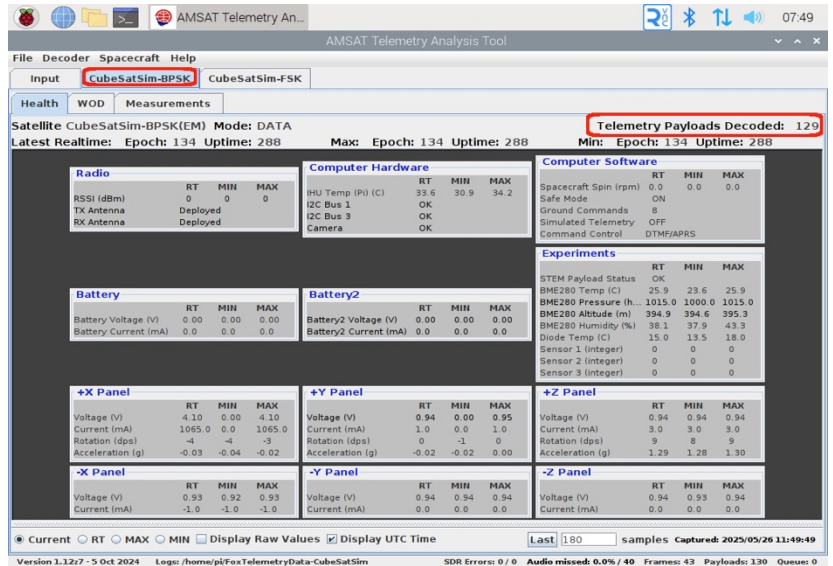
AMSAT Telemetry An...

07:49

AMSAT Telemetry Analysis Tool

File Decoder Spacecraft Help

Input CubeSatSim-BPSK CubeSatSim-FSK

Health WOD Measurements

Satellite CubeSatSim-BPSK(EM) Mode: DATA

Telemetry Payloads Decoded: 129

Latest Realtime: Epoch: 134 Uptime: 288

Max: Epoch: 134 Uptime: 288

Min: Epoch: 134 Uptime: 288

Radio

| | RT | MIN | MAX |
|---|---|---|---|
| RSSI (dBm) | 0 | 0 | 0 |
| TX Antenna | Deployed | | |
| RX Antenna | Deployed | | |

Computer Hardware

| | RT | MIN | MAX |
|---|---|---|---|
| IHU Temp (Pi) (C) | 33.6 | 30.9 | 34.2 |
| I2C Bus 1 | OK | | |
| I2C Bus 3 | OK | | |
| Camera | OK | | |

Computer Software

| | RT | MIN | MAX |
|---|---|---|---|
| Spacecraft Spin (rpm) | 0.0 | 0.0 | 0.0 |
| Safe Mode | ON | | |
| Ground Commands | 8 | | |
| Simulated Telemetry | OFF | | |
| Command Control | DTMF/APRS | | |

Experiments

| | RT | MIN | MAX |
|---|---|---|---|
| STEM Payload Status | OK | | |
| BME280 Temp (C) | 25.9 | 23.6 | 25.9 |
| BME280 Pressure (h... | 1015.0 | 1000.0 | 1015.0 |
| BME280 Altitude (m) | 394.9 | 394.6 | 395.3 |
| BME280 Humidity (%) | 38.1 | 37.9 | 43.3 |
| Diode Temp (C) | 15.0 | 13.5 | 18.0 |
| Sensor 1 (integer) | 0 | 0 | 0 |
| Sensor 2 (integer) | 0 | 0 | 0 |
| Sensor 3 (integer) | 0 | 0 | 0 |

Battery

| | RT | MIN | MAX |
|---|---|---|---|
| Battery Voltage (V) | 0.00 | 0.00 | 0.00 |
| Battery Current (mA) | 0.0 | 0.0 | 0.0 |

Battery2

| | RT | MIN | MAX |
|---|---|---|---|
| Battery2 Voltage (V) | 0.00 | 0.00 | 0.00 |
| Battery2 Current (mA) | 0.0 | 0.0 | 0.0 |

+X Panel

| | RT | MIN | MAX |
|---|---|---|---|
| Voltage (V) | 4.10 | 0.00 | 4.10 |
| Current (mA) | 1065.0 | 0.0 | 1065.0 |
| Rotation (dps) | -4 | -4 | -3 |
| Acceleration (g) | -0.03 | -0.04 | -0.02 |

+Y Panel

| | RT | MIN | MAX |
|---|---|---|---|
| Voltage (V) | 0.94 | 0.00 | 0.95 |
| Current (mA) | 1.0 | 0.0 | 1.0 |
| Rotation (dps) | 0 | -1 | 0 |
| Acceleration (g) | -0.02 | -0.02 | 0.00 |

+Z Panel

| | RT | MIN | MAX |
|---|---|---|---|
| Voltage (V) | 0.94 | 0.94 | 0.94 |
| Current (mA) | 3.0 | 3.0 | 3.0 |
| Rotation (dps) | 9 | 8 | 9 |
| Acceleration (g) | 1.29 | 1.28 | 1.30 |

-X Panel

| | RT | MIN | MAX |
|---|---|---|---|
| Voltage (V) | 0.93 | 0.92 | 0.93 |
| Current (mA) | -1.0 | -1.0 | -1.0 |

-Y Panel

| | RT | MIN | MAX |
|---|---|---|---|
| Voltage (V) | 0.94 | 0.94 | 0.94 |
| Current (mA) | 0.0 | 0.0 | 0.0 |

-Z Panel

| | RT | MIN | MAX |
|---|---|---|---|
| Voltage (V) | 0.94 | 0.93 | 0.94 |
| Current (mA) | 0.0 | 0.0 | 0.0 |

Current RT MAX MIN Display Raw Values Display UTC Time Last 180 samples Captured: 2025/05/26 11:49:49

Version 1.12z7 - 5 Oct 2024 Logs: /home/pi/FoxTelemetryData-CubeSatSim SDR Errors: 0 / 0 Audio missed: 0.0% / 40 Frames: 43 Payloads: 130 Queue: 0